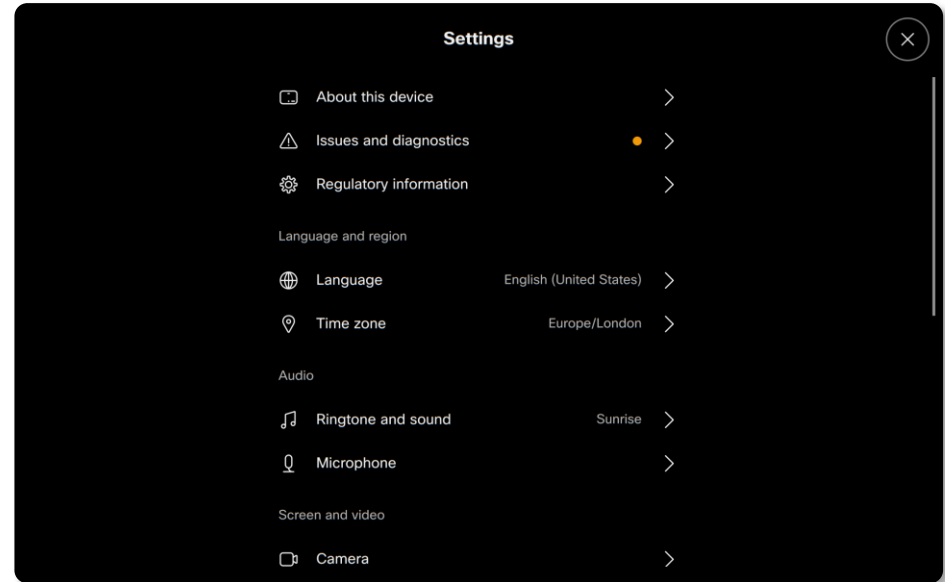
Settings

About this device

Issues and diagnostics

Regulatory information

Language and region

Language English (United States)

Time zone Europe/London

Audio

Ringtone and sound Sunrise

Microphone

Screen and video

Camera